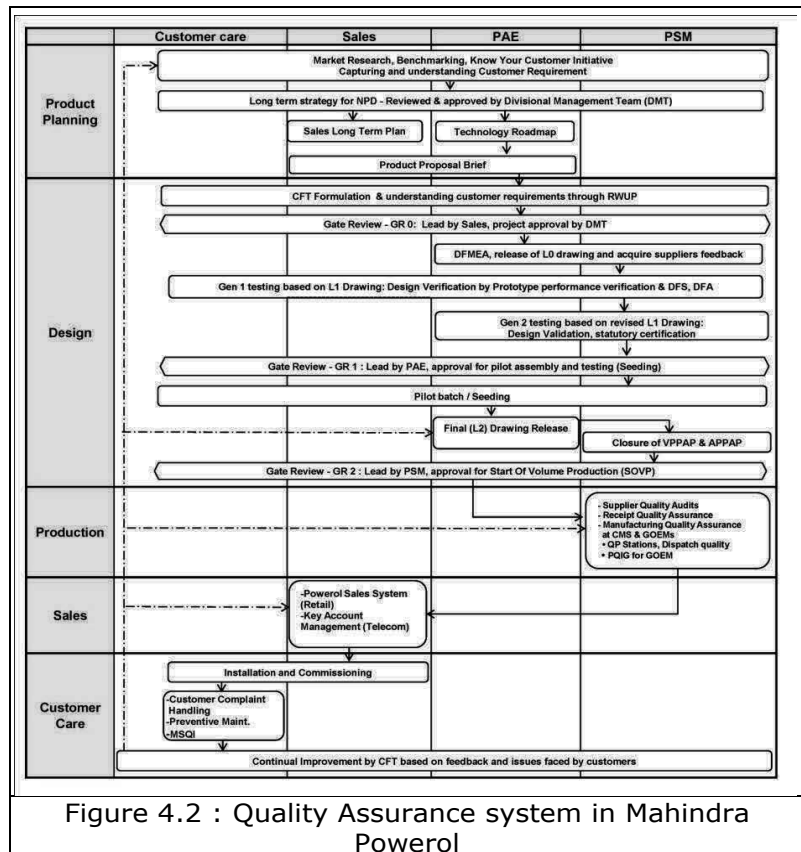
| | Customer care | Sales | PAE | PSM |
|---|---|---|---|---|

Product Planning

Market Research, Benchmarking, Know Your Customer Initiative
Capturing and understanding Customer Requirement

Long term strategy for NPD - Reviewed & approved by Divisional Management Team (DMT)

Sales Long Term Plan

Technology Roadmap

Product Proposal Brief

Design

CFT Formulation & understanding customer requirements through RWUP

Gate Review - GR 0: Lead by Sales, project approval by DMT

DFMEA, release of L0 drawing and acquire suppliers feedback

Gen 1 testing based on L1 Drawing: Design Verification by Prototype performance verification & DFS, DFA

Gen 2 testing based on revised L1 Drawing: Design Validation, statutory certification

Gate Review - GR 1 : Lead by PAE, approval for pilot assembly and testing (Seeding)

Pilot batch / Seeding

Final (L2) Drawing Release

Closure of VPPAP & APPAP

Gate Review - GR 2 : Lead by PSM, approval for Start Of Volume Production (SOVP)

Production

- Supplier Quality Audits
- Receipt Quality Assurance
- Manufacturing Quality Assurance at CMS & GOEMs
• QP Stations, Dispatch quality
• PQIG for GOEM

Sales

-Powerol Sales System (Retail)
-Key Account Management (Telecom)

Customer Care

Installation and Commissioning

-Customer Complaint Handling
-Preventive Maint.
-MSQI

Continual Improvement by CFT based on feedback and issues faced by customers

Figure 4.2 : Quality Assurance system in Mahindra Powerol